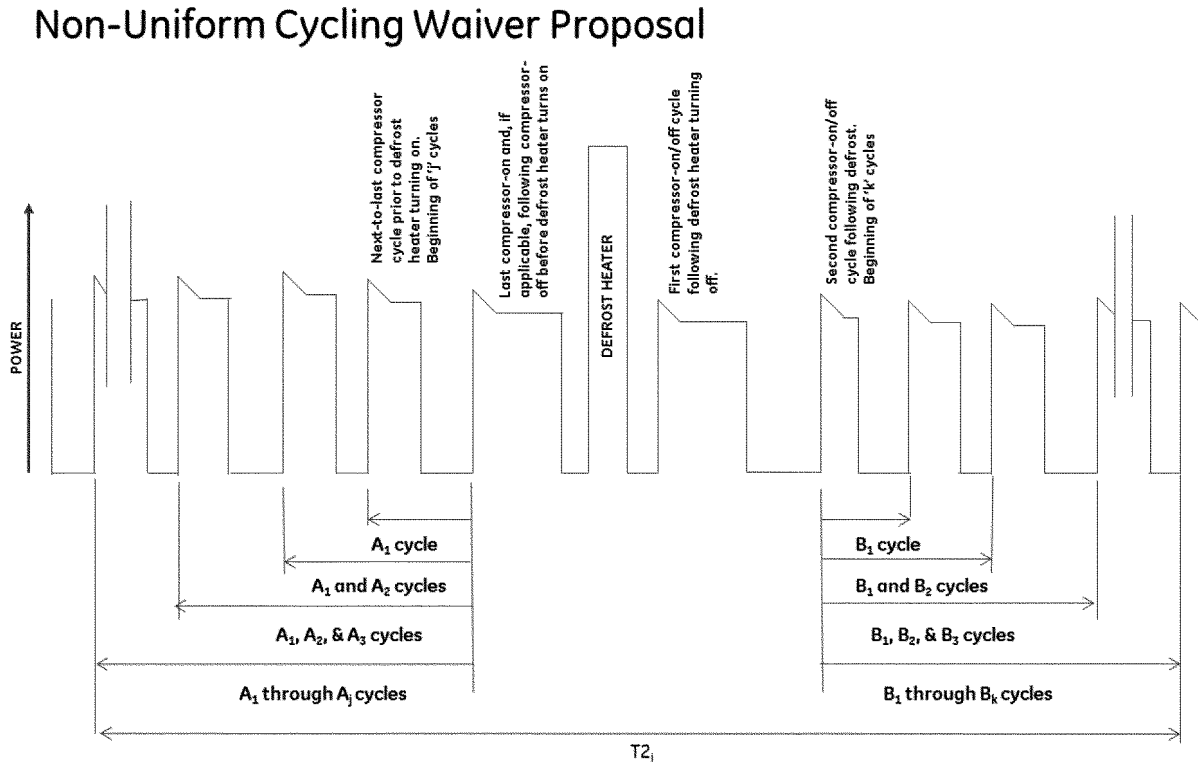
Non-Uniform Cycling Waiver Proposal

POWER

Next-to-last compressor cycle prior to defrost heater turning on. Beginning of 'j' cycles

Last compressor-on and, if applicable, following compressor-off before defrost heater turns on

DEFROST HEATER

First compressor-on/off cycle following defrost heater turning off.

Second compressor-on/off cycle following defrost. Beginning of 'k' cycles

$A_1$ cycle

$A_1$ and $A_2$ cycles

$A_1$, $A_2$, & $A_3$ cycles

$A_1$ through $A_j$ cycles

$B_1$ cycle

$B_1$ and $B_2$ cycles

$B_1$, $B_2$, & $B_3$ cycles

$B_1$ through $B_k$ cycles

$T2_i$